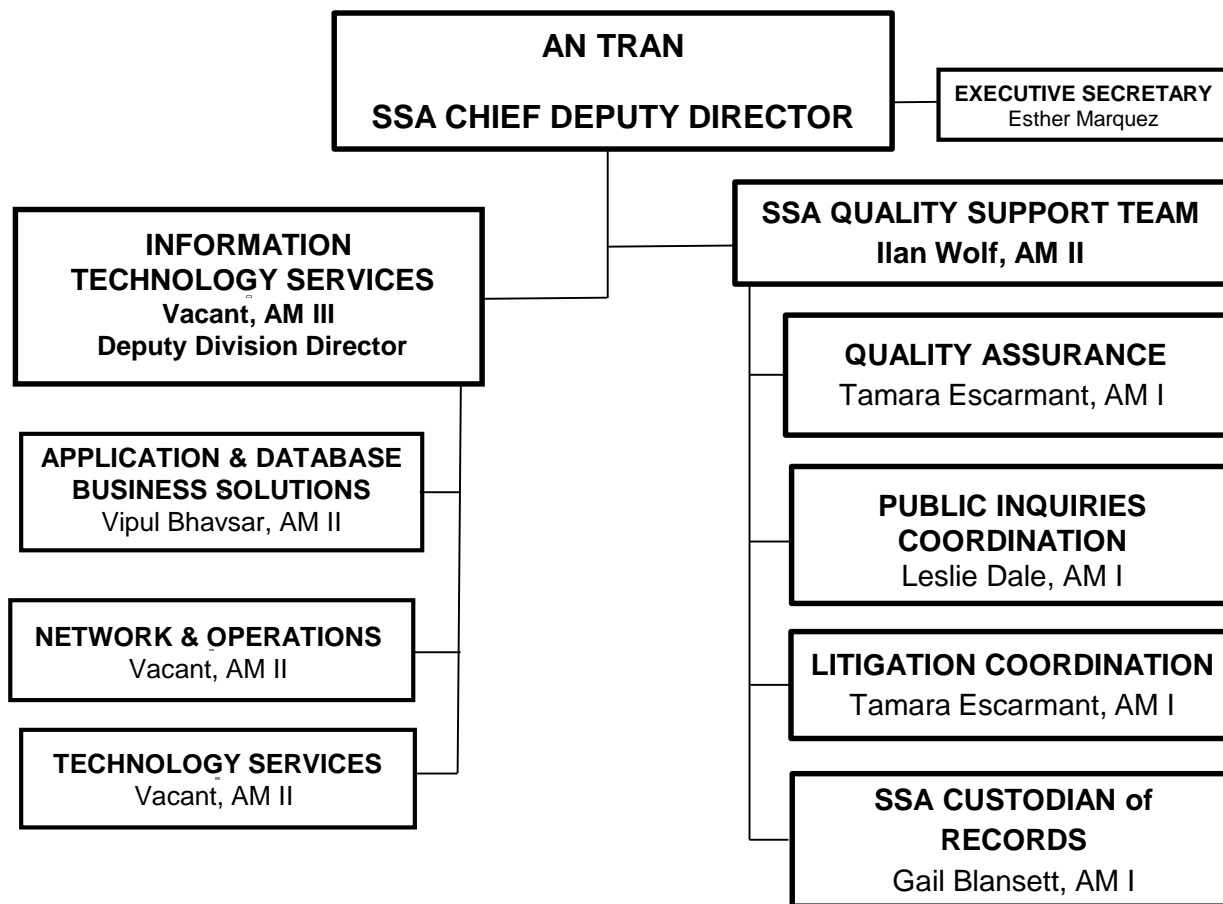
AN TRAN

SSA CHIEF DEPUTY DIRECTOR

EXECUTIVE SECRETARY
Esther Marquez

INFORMATION TECHNOLOGY SERVICES
Vacant, AM III
Deputy Division Director

SSA QUALITY SUPPORT TEAM
Ilan Wolf, AM II

APPLICATION & DATABASE BUSINESS SOLUTIONS
Vipul Bhavsar, AM II

NETWORK & OPERATIONS
Vacant, AM II

TECHNOLOGY SERVICES
Vacant, AM II

QUALITY ASSURANCE
Tamara Escarmant, AM I

PUBLIC INQUIRIES COORDINATION
Leslie Dale, AM I

LITIGATION COORDINATION
Tamara Escarmant, AM I

SSA CUSTODIAN of RECORDS
Gail Blansett, AM I